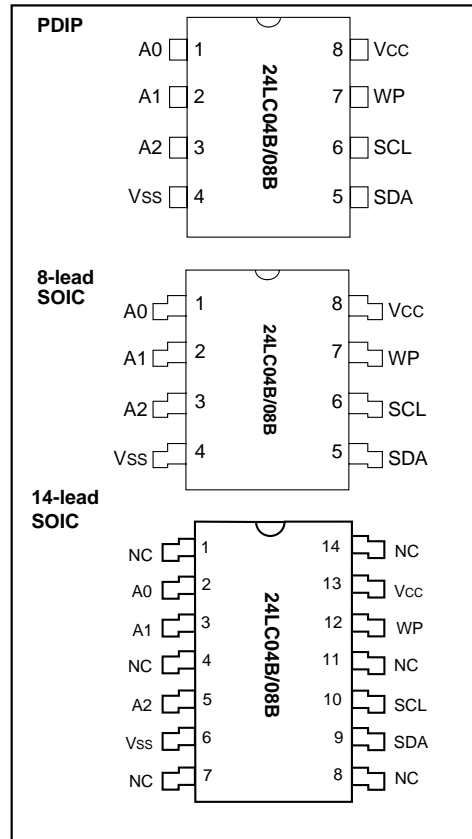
PDIP

A0 1
A1 2
A2 3
VSS 4

24LC04B/08B

8 VCC
7 WP
6 SCL
5 SDA

8-lead SOIC

A0 1
A1 2
A2 3
VSS 4

24LC04B/08B

8 VCC
7 WP
6 SCL
5 SDA

14-lead SOIC

NC 1
A0 2
A1 3
NC 4
A2 5
VSS 6
NC 7

24LC04B/08B

14 NC
13 VCC
12 WP
11 NC
10 SCL
9 SDA
8 NC